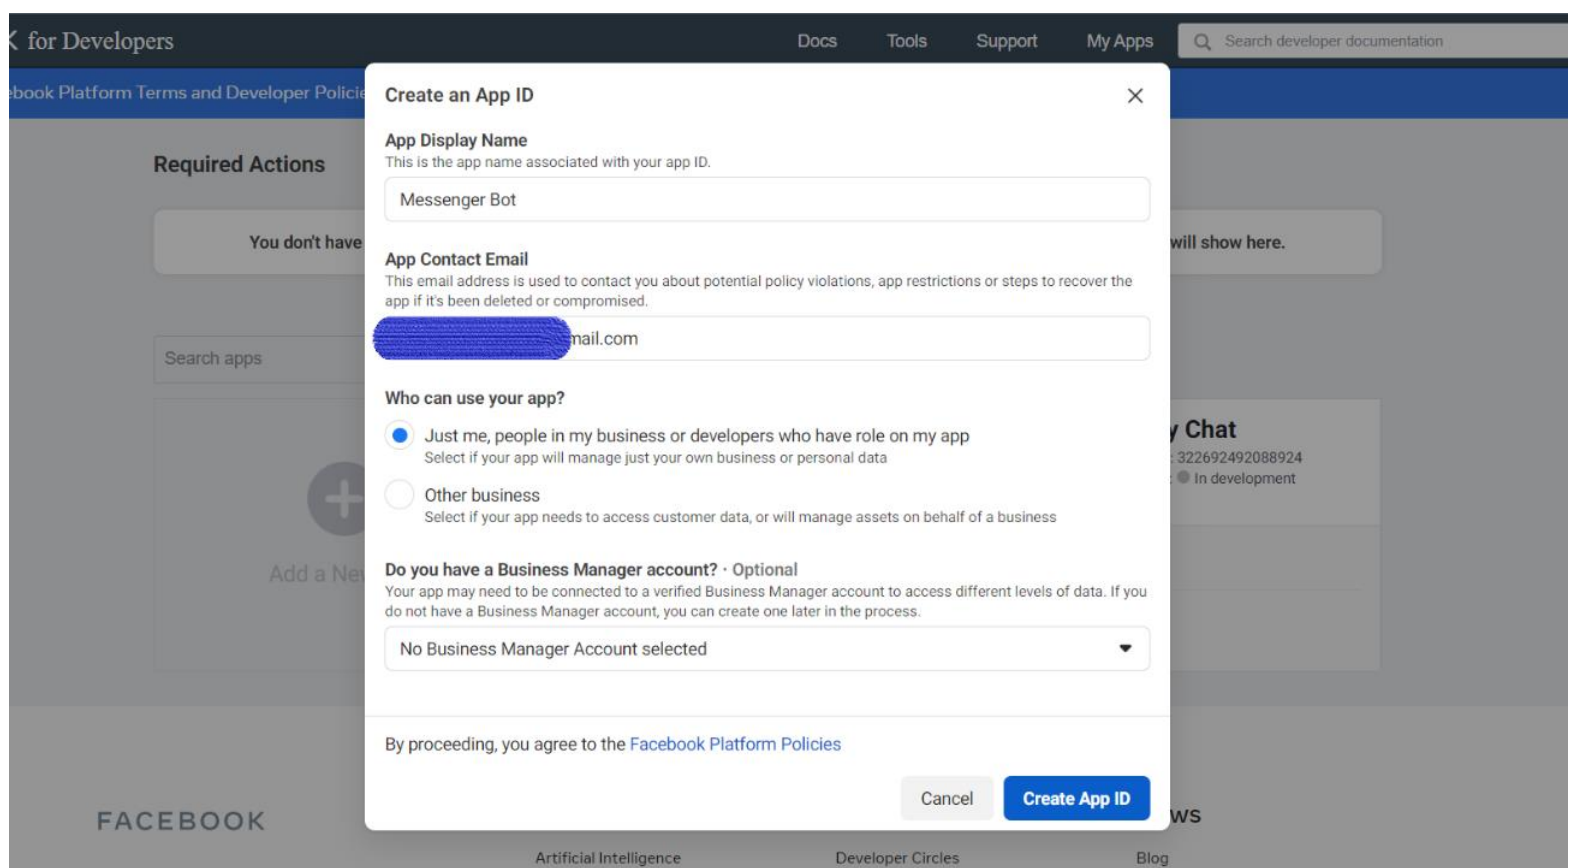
k for Developers

Docs Tools Support My Apps Search developer documentation

ebook Platform Terms and Developer Policie

Required Actions

You don't have

will show here.

Search apps

Add a Ne

y Chat
322692492088924
In development

Create an App ID

App Display Name
This is the app name associated with your app ID.

Messenger Bot

App Contact Email
This email address is used to contact you about potential policy violations, app restrictions or steps to recover the app if it's been deleted or compromised.

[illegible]mail.com

Who can use your app?

Just me, people in my business or developers who have role on my app
Select if your app will manage just your own business or personal data

Other business
Select if your app needs to access customer data, or will manage assets on behalf of a business

Do you have a Business Manager account? · Optional
Your app may need to be connected to a verified Business Manager account to access different levels of data. If you do not have a Business Manager account, you can create one later in the process.

No Business Manager Account selected

By proceeding, you agree to the Facebook Platform Policies

Cancel Create App ID

FACEBOOK

ws

Artificial Intelligence Developer Circles Blog